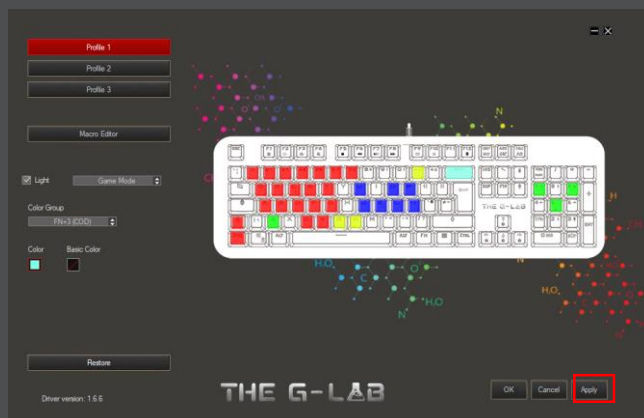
Profile 1

Profile 2

Profile 3

Macro Editor

Light

Game Mode

Color Group

FN+3 (COD)

Color

Basic Color

Restore

Driver version: 1.6.6

THE G-LAB

THE G-LAB

N

H

$H_2O$

$H_2O$

N

N

$H_2O$

H

OK

Cancel

Apply